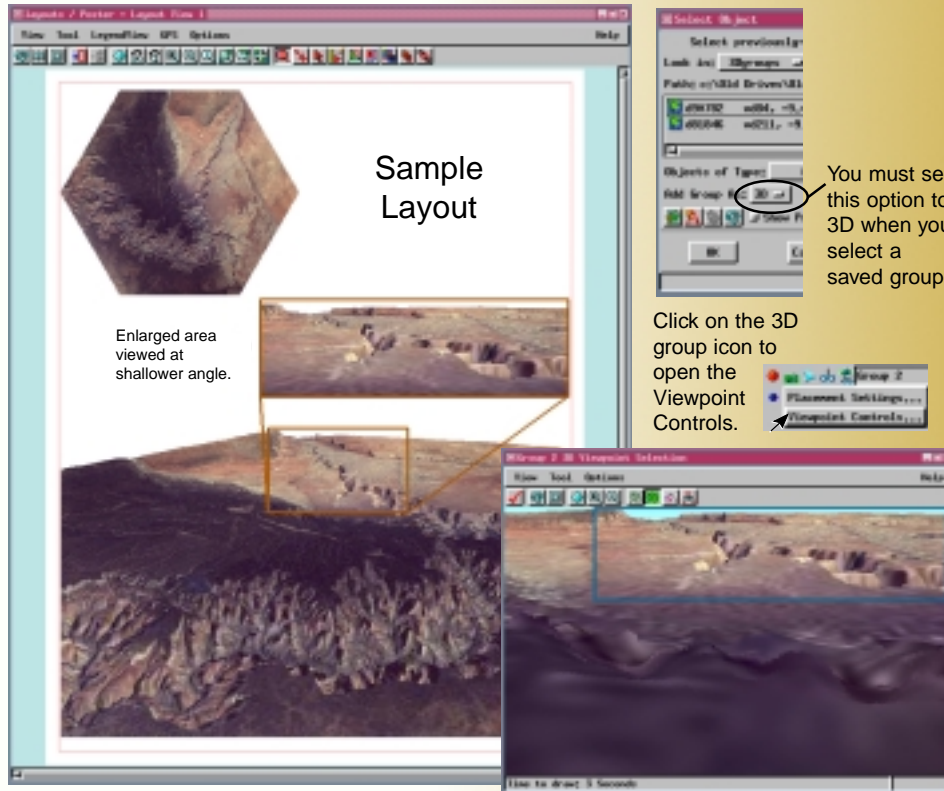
Layouts / Poster - Layout View 1

View Tool LegendView GPS Options Help

Sample Layout

Enlarged area viewed at shallower angle.

Select Object

Select previously

Look in: 3Dgroups

Path: c:\Old Drives\

Objects of Type:

Add Group: 3D

OK

You must se this option to 3D when you select a saved group

Click on the 3D group icon to open the Viewpoint Controls.

Group 2

Placement Settings...

Viewpoint Controls...

Group 2 3D Viewpoint Selection

View Tool Options Help

Time to draw: 3 Seconds